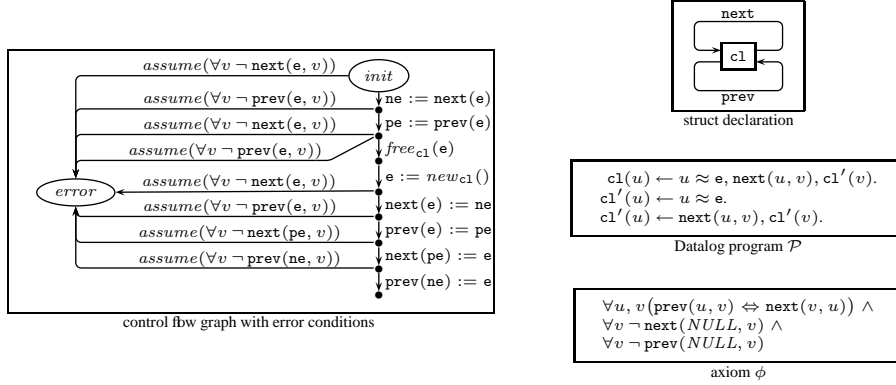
next

cl

prev

struct declaration

$assume(\forall v \neg \texttt{next}(\texttt{e}, v))$

$init$

$assume(\forall v \neg \texttt{prev}(\texttt{e}, v))$

ne := next(e)

$assume(\forall v \neg \texttt{next}(\texttt{e}, v))$

pe := prev(e)

$assume(\forall v \neg \texttt{prev}(\texttt{e}, v))$

$free_{\texttt{cl}}(\texttt{e})$

$error$

$assume(\forall v \neg \texttt{next}(\texttt{e}, v))$

e := $new_{\texttt{cl}}()$

$assume(\forall v \neg \texttt{prev}(\texttt{e}, v))$

next(e) := ne

$assume(\forall v \neg \texttt{next}(\texttt{pe}, v))$

prev(e) := pe

$assume(\forall v \neg \texttt{prev}(\texttt{ne}, v))$

next(pe) := e

prev(ne) := e

control fbw graph with error conditions

$\texttt{cl}(u) \leftarrow u \approx \texttt{e}, \texttt{next}(u, v), \texttt{cl}'(v).$
$\texttt{cl}'(u) \leftarrow u \approx \texttt{e}.$
$\texttt{cl}'(u) \leftarrow \texttt{next}(u, v), \texttt{cl}'(v).$

Datalog program $\mathcal{P}$

$\forall u, v\,(\texttt{prev}(u, v) \Leftrightarrow \texttt{next}(v, u)) \wedge$
$\forall v \neg \texttt{next}(NULL, v) \wedge$
$\forall v \neg \texttt{prev}(NULL, v)$

axiom $\phi$